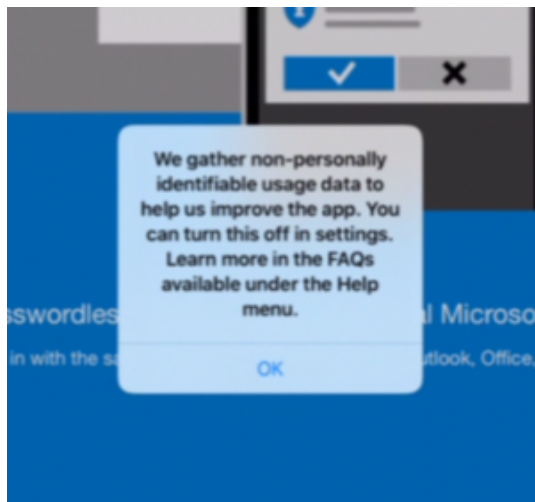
We gather non-personally identifiable usage data to help us improve the app. You can turn this off in settings. Learn more in the FAQs available under the Help menu.

OK

sswordles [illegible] l Microso

in with the sa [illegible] utlook, Office,